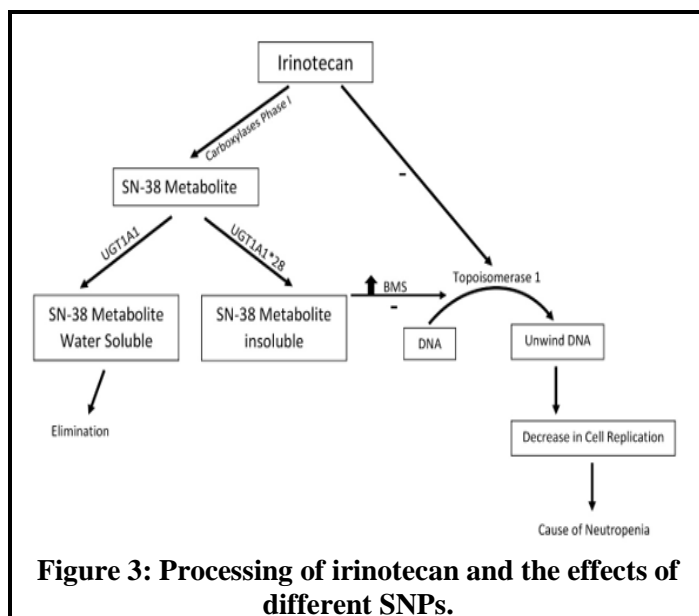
Irinotecan

Carboxylases Phase I

SN-38 Metabolite

UGT1A1

UGT1A1*28

-

BMS

-

Topoisomerase 1

SN-38 Metabolite Water Soluble

SN-38 Metabolite insoluble

DNA

Unwind DNA

Elimination

Decrease in Cell Replication

Cause of Neutropenia

**Figure 3: Processing of irinotecan and the effects of different SNPs.**